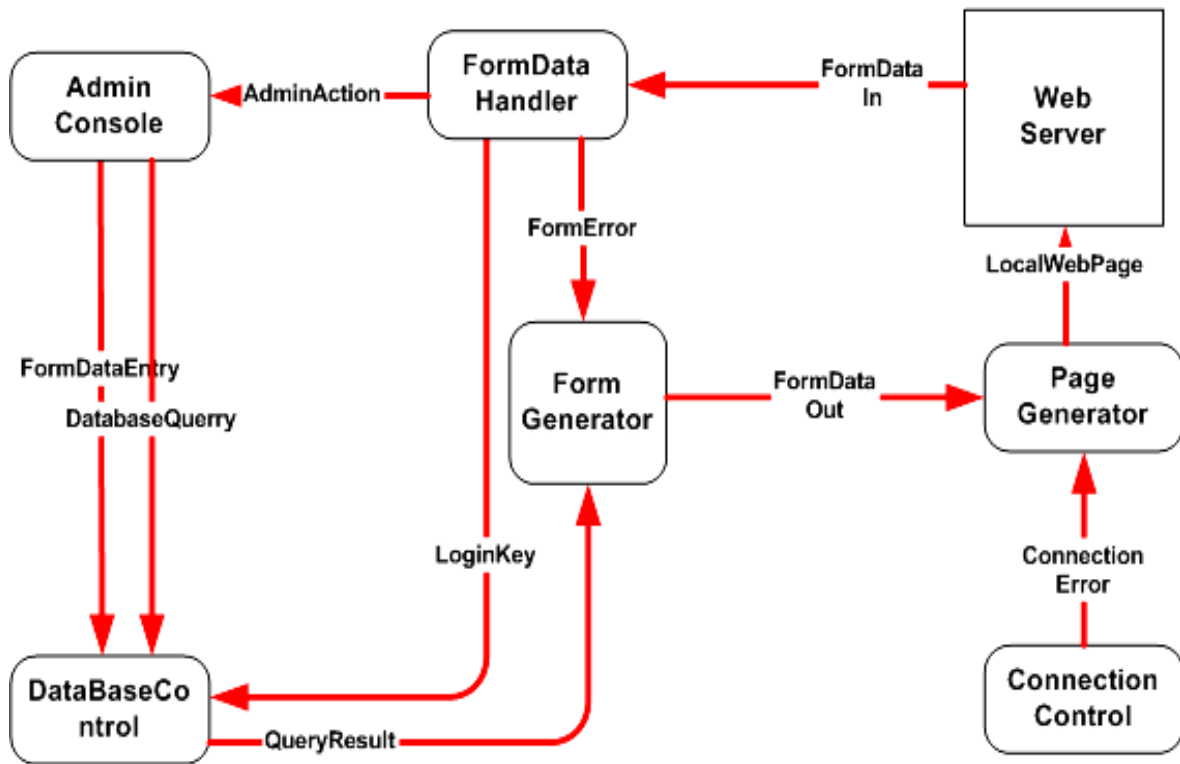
Admin Console

AdminAction

FormData Handler

FormData In

Web Server

FormError

LocalWebPage

FormDataEntry

DatabaseQuerry

Form Generator

FormData Out

Page Generator

LoginKey

Connection Error

DataBaseControl

QueryResult

Connection Control